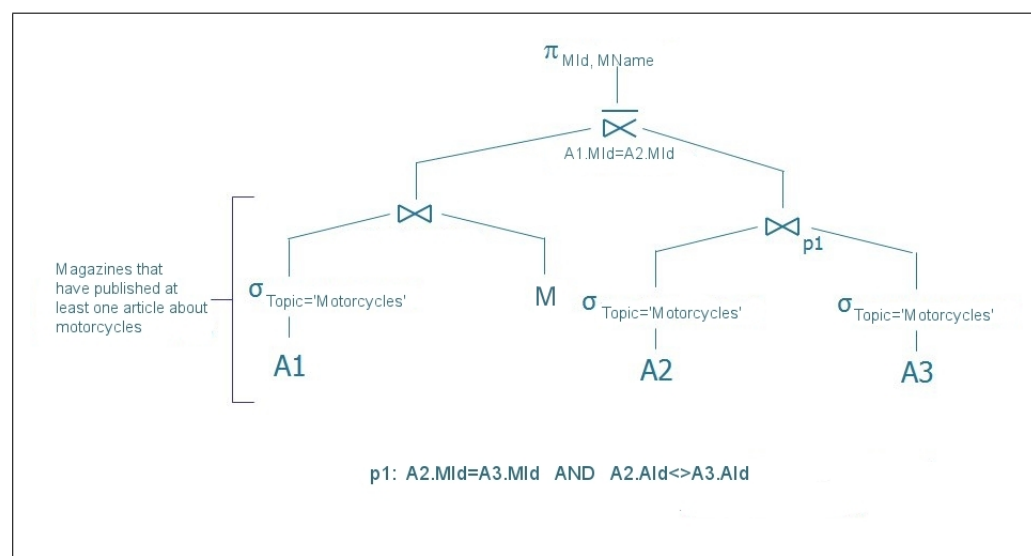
$\pi_{MId,\ MName}$

$\overline{\bowtie}$
A1.MId=A2.MId

$\bowtie$

$\bowtie_{p1}$

Magazines that have published at least one article about motorcycles

$\sigma_{Topic='Motorcycles'}$

A1

M

$\sigma_{Topic='Motorcycles'}$

A2

$\sigma_{Topic='Motorcycles'}$

A3

p1: A2.MId=A3.MId AND A2.AId<>A3.AId